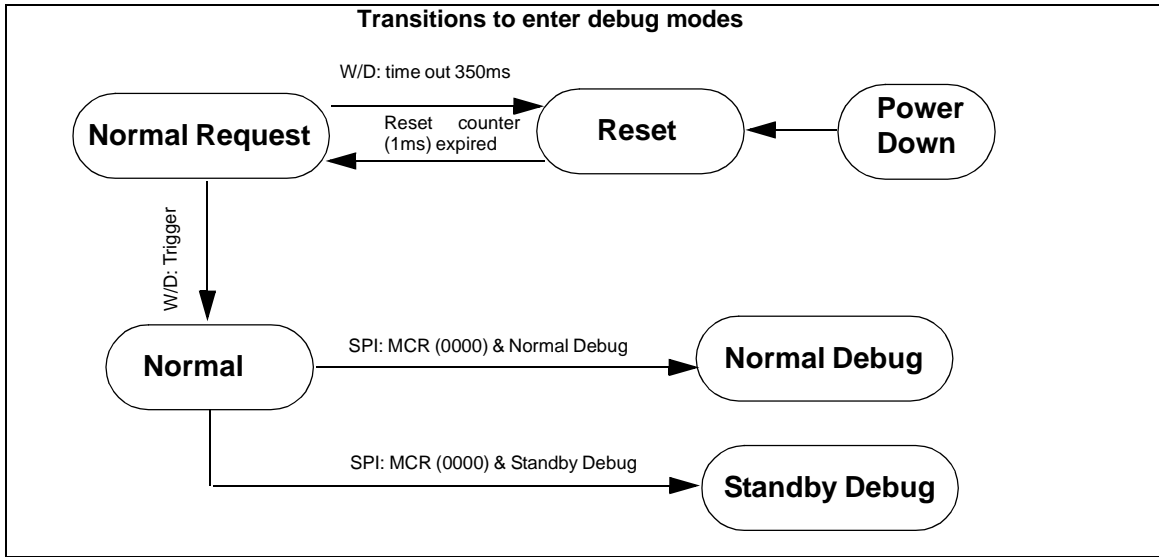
Transitions to enter debug modes

W/D: time out 350ms

Normal Request

Reset counter (1ms) expired

Reset

Power Down

W/D: Trigger

Normal

SPI: MCR (0000) & Normal Debug

Normal Debug

SPI: MCR (0000) & Standby Debug

Standby Debug